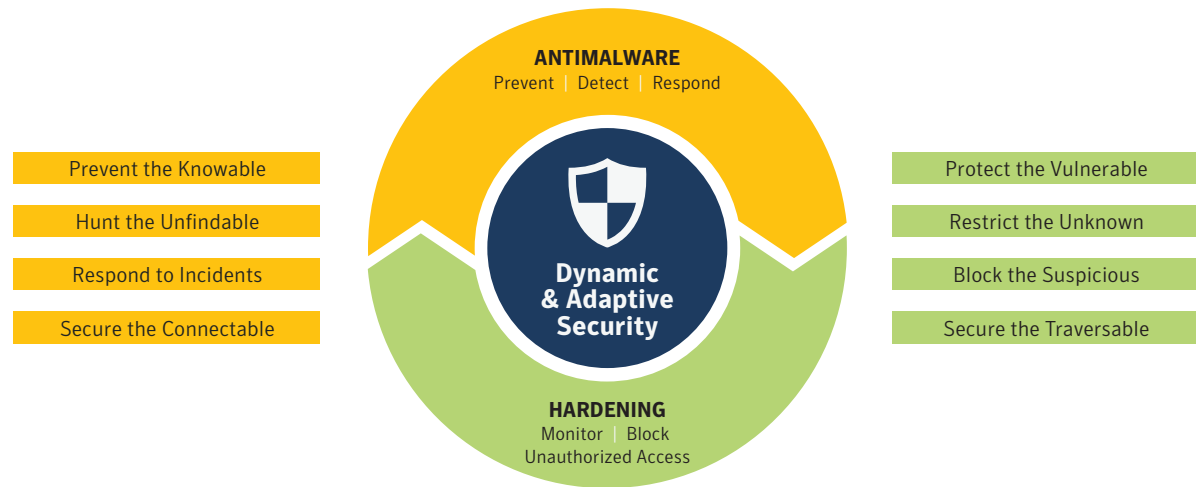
ANTIMALWARE
Prevent | Detect | Respond

Prevent the Knowable
Hunt the Unfindable
Respond to Incidents
Secure the Connectable

Dynamic & Adaptive Security

Protect the Vulnerable
Restrict the Unknown
Block the Suspicious
Secure the Traversable

HARDENING
Monitor | Block
Unauthorized Access